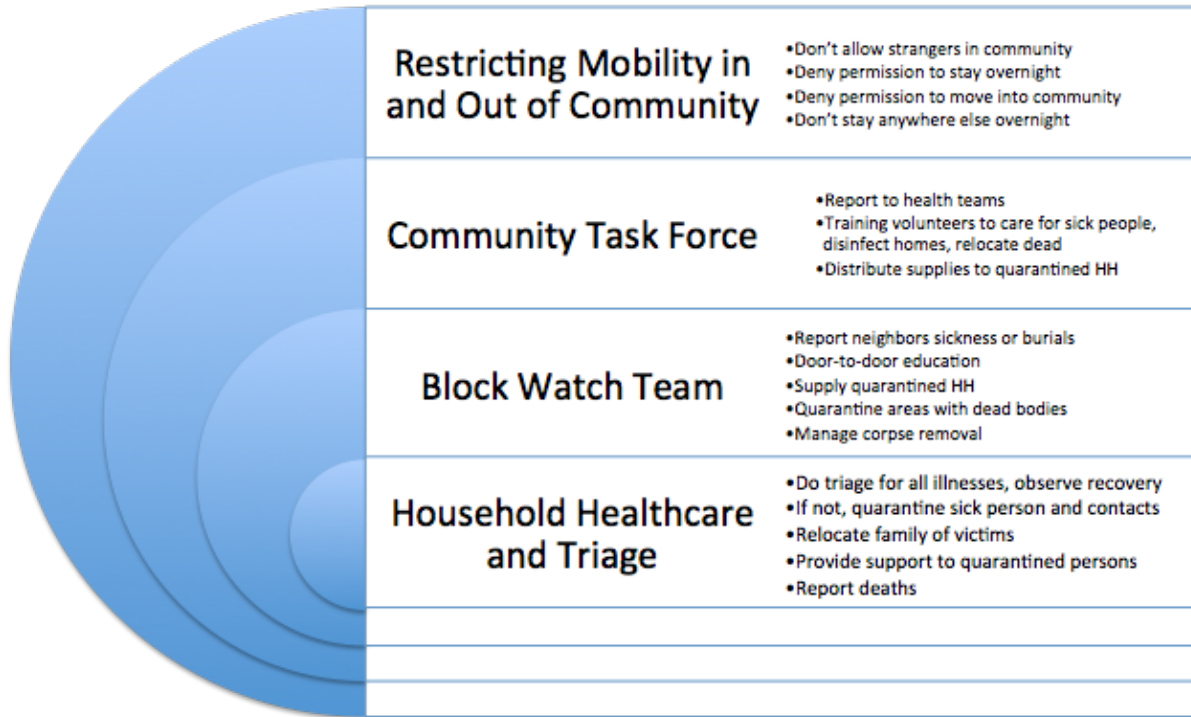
Restricting Mobility in and Out of Community

•Don't allow strangers in community
•Deny permission to stay overnight
•Deny permission to move into community
•Don't stay anywhere else overnight

Community Task Force

•Report to health teams
•Training volunteers to care for sick people, disinfect homes, relocate dead
•Distribute supplies to quarantined HH

Block Watch Team

•Report neighbors sickness or burials
•Door-to-door education
•Supply quarantined HH
•Quarantine areas with dead bodies
•Manage corpse removal

Household Healthcare and Triage

•Do triage for all illnesses, observe recovery
•If not, quarantine sick person and contacts
•Relocate family of victims
•Provide support to quarantined persons
•Report deaths